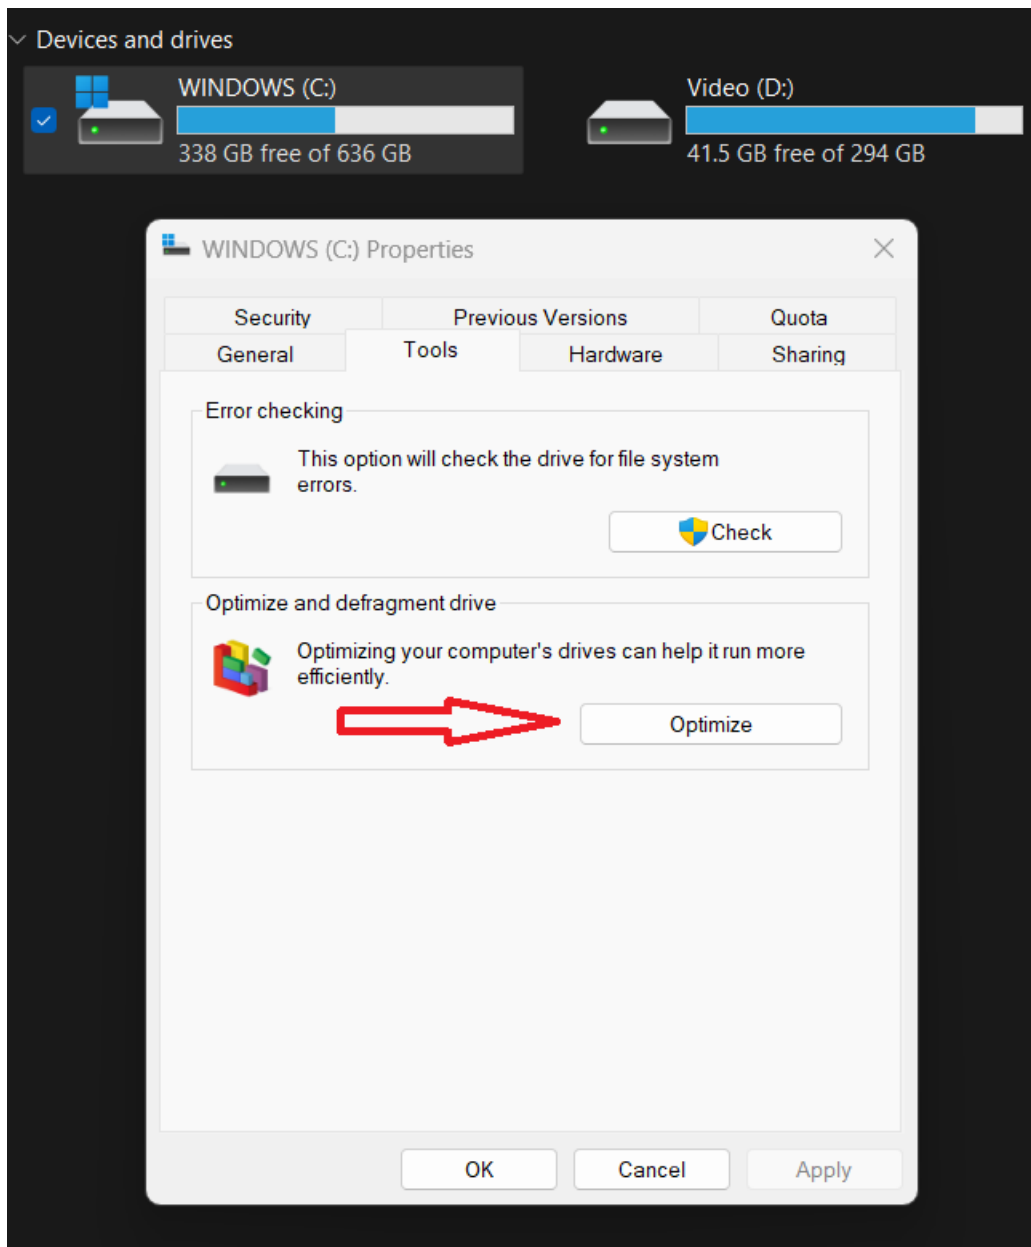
Devices and drives

WINDOWS (C:)
338 GB free of 636 GB

Video (D:)
41.5 GB free of 294 GB

WINDOWS (C:) Properties

Security
Previous Versions
Quota
General
Tools
Hardware
Sharing

Error checking

This option will check the drive for file system errors.

Check

Optimize and defragment drive

Optimizing your computer's drives can help it run more efficiently.

Optimize

OK
Cancel
Apply